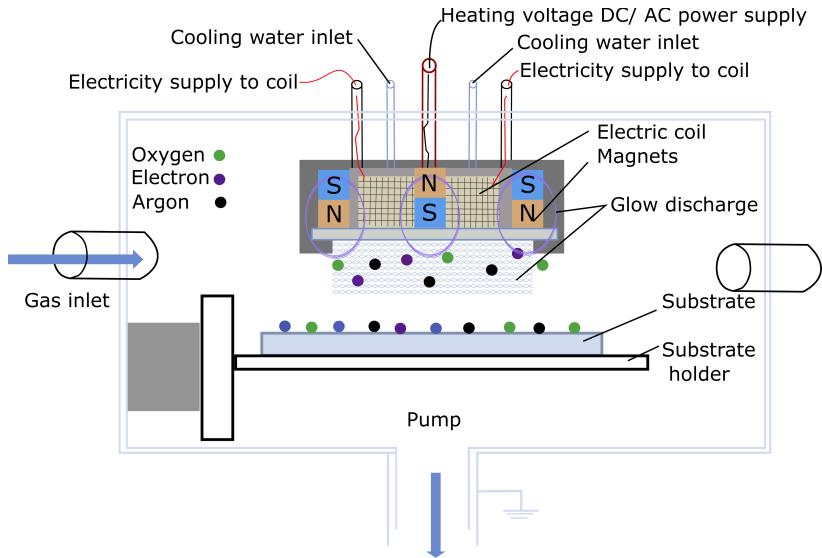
Heating voltage DC/ AC power supply
Cooling water inlet
Cooling water inlet
Electricity supply to coil
Electricity supply to coil
Oxygen
Electron
Argon
Electric coil
Magnets
S
N
N
S
S
N
Glow discharge
Gas inlet
Substrate
Substrate holder
Pump